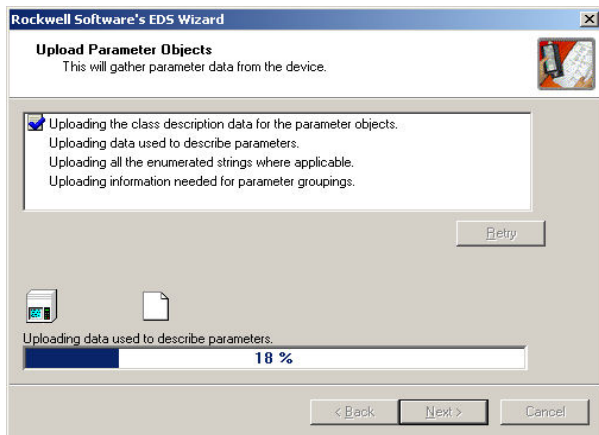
Rockwell Software's EDS Wizard

Upload Parameter Objects
This will gather parameter data from the device.

Uploading the class description data for the parameter objects.
Uploading data used to describe parameters.
Uploading all the enumerated strings where applicable.
Uploading information needed for parameter groupings.

Retry

Uploading data used to describe parameters.

18 %

< Back

Next >

Cancel